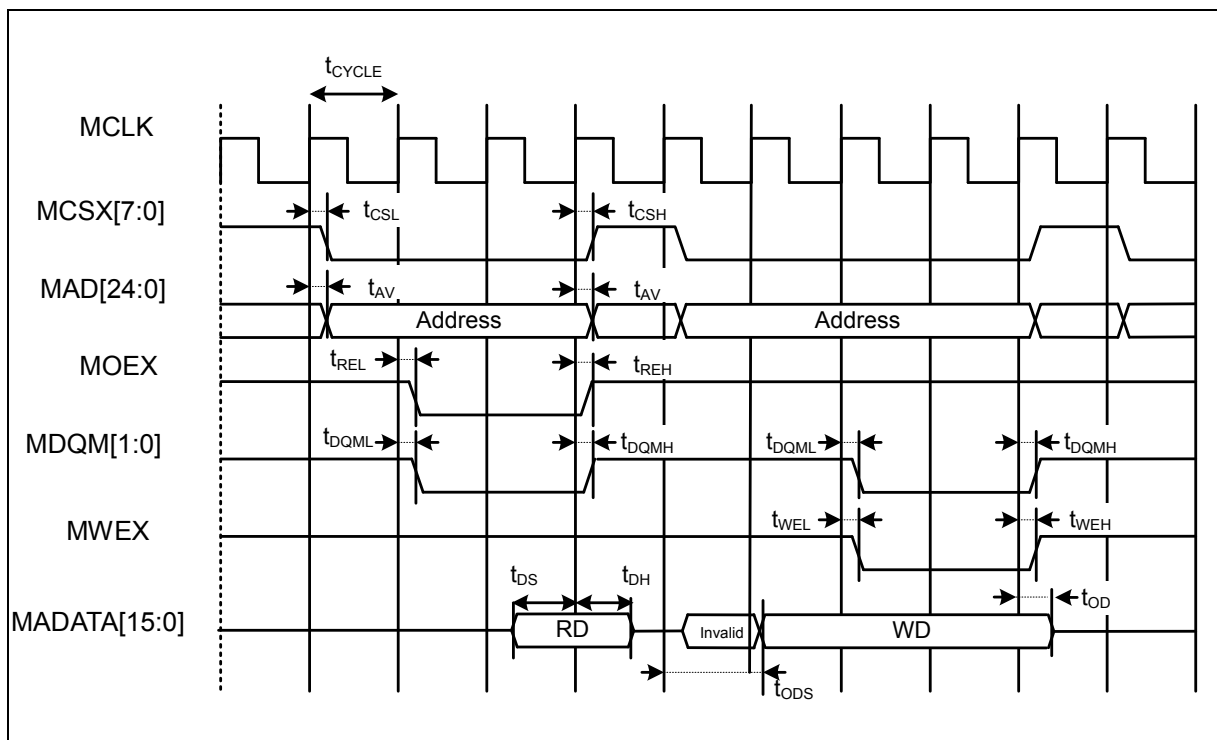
$t_{CYCLE}$

MCLK

MCSX[7:0]

$t_{CSL}$

$t_{CSH}$

MAD[24:0]

$t_{AV}$

$t_{AV}$

Address

Address

MOEX

$t_{REL}$

$t_{REH}$

MDQM[1:0]

$t_{DQML}$

$t_{DQMH}$

$t_{DQML}$

$t_{DQMH}$

MWEX

$t_{WEL}$

$t_{WEH}$

$t_{DS}$

$t_{DH}$

$t_{OD}$

MADATA[15:0]

RD

Invalid

WD

$t_{ODS}$